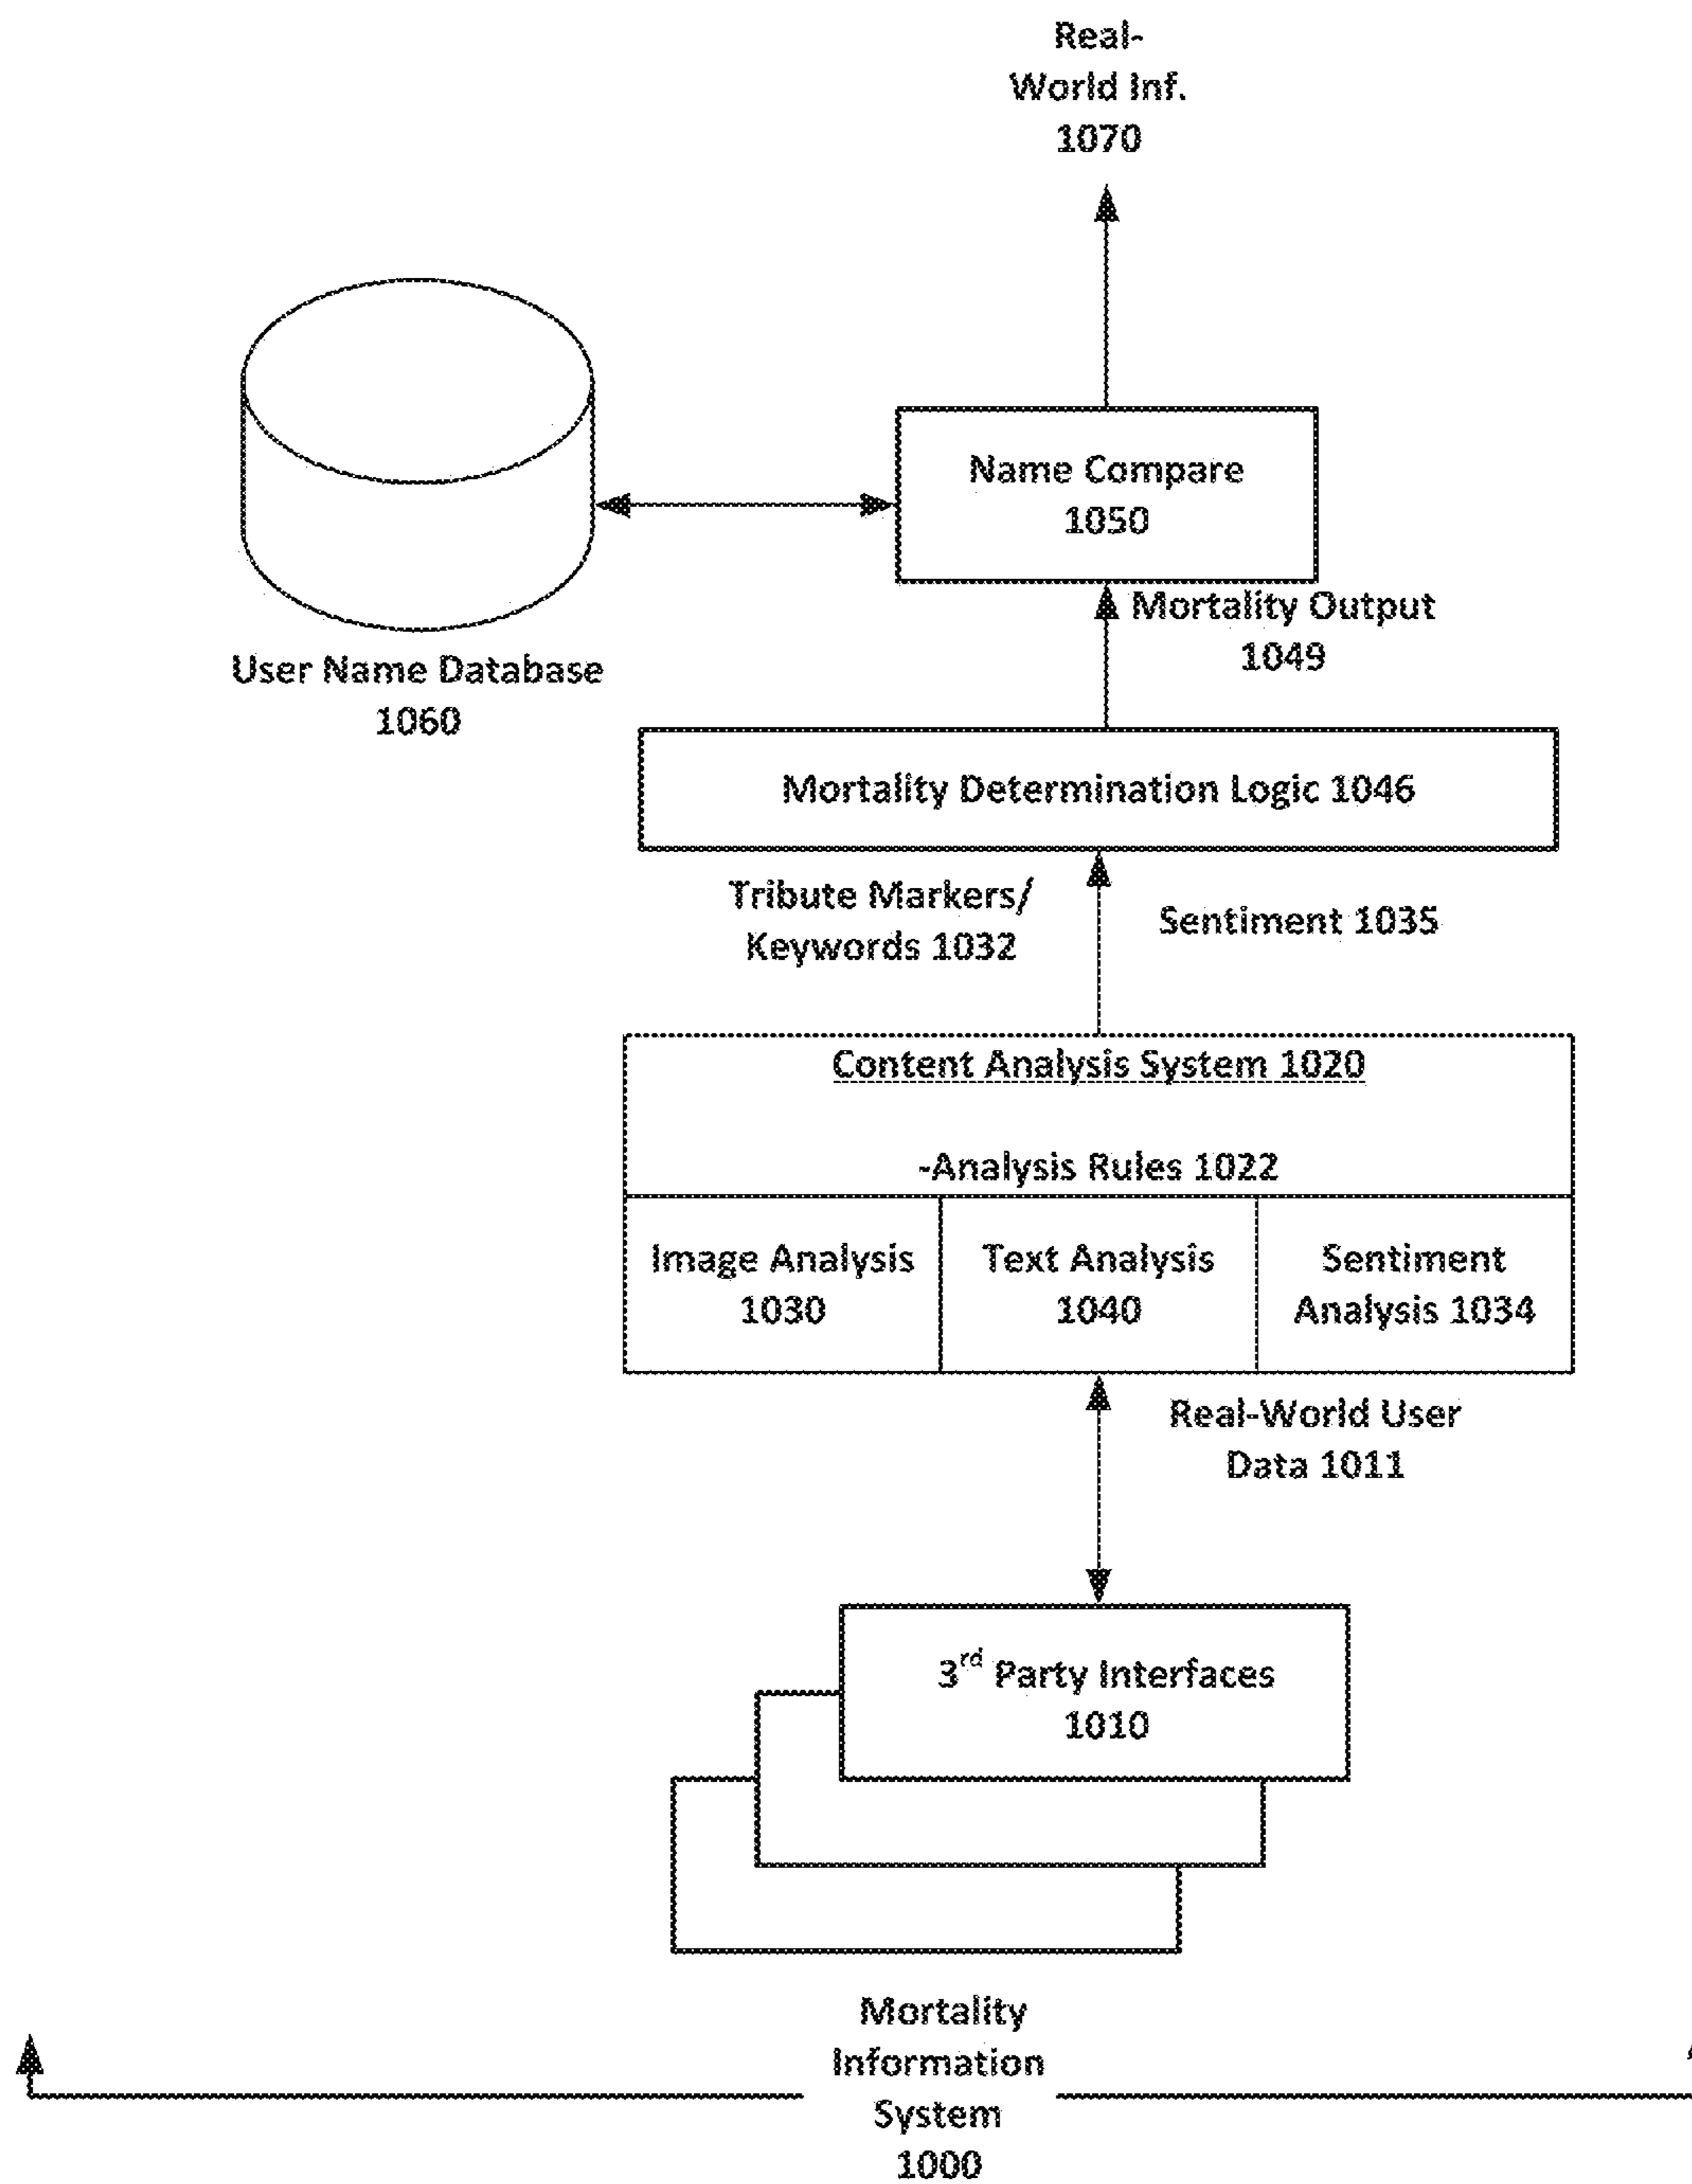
Real-World Inf. 1070

User Name Database 1060

Name Compare 1050

Mortality Output 1049

Mortality Determination Logic 1046

Tribute Markers/ Keywords 1032

Sentiment 1035

Content Analysis System 1020

-Analysis Rules 1022

| Image Analysis 1030 | Text Analysis 1040 | Sentiment Analysis 1034 |
|---|---|---|

Real-World User Data 1011

$3^{rd}$ Party Interfaces 1010

Mortality Information System 1000